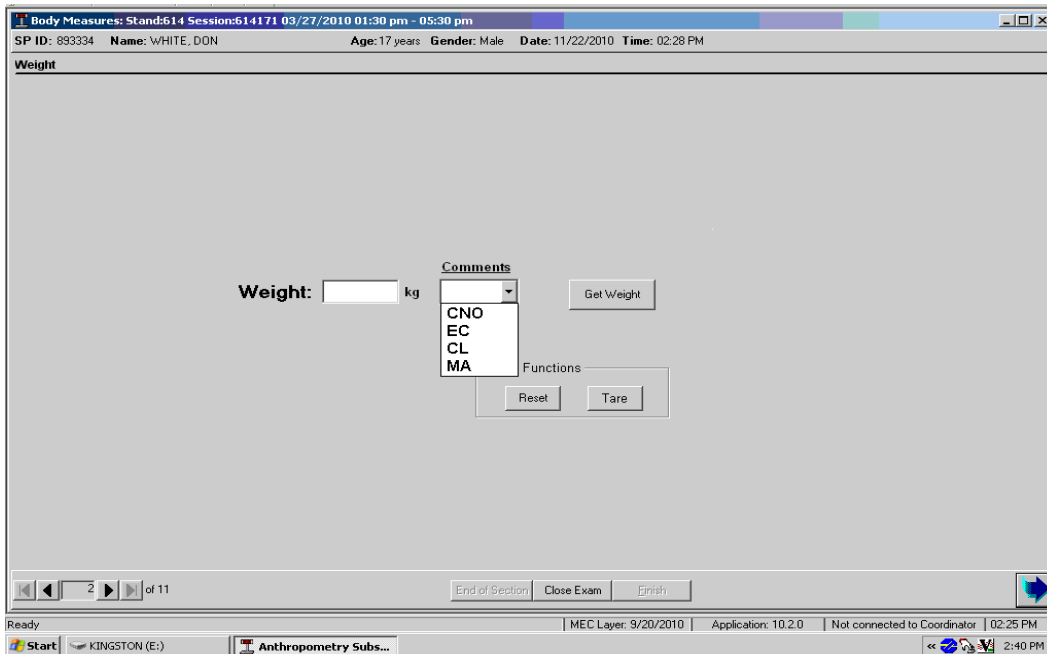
Body Measures: Stand:614 Session:614171 03/27/2010 01:30 pm - 05:30 pm

SP ID: 893334 Name: WHITE, DON Age: 17 years Gender: Male Date: 11/22/2010 Time: 02:28 PM

Weight

Weight: kg

Comments

CNO
EC
CL
MA

Get Weight

Functions

Reset

Tare

2 of 11

End of Section

Close Exam

Finish

Ready

MEC Layer: 9/20/2010

Application: 10.2.0

Not connected to Coordinator

02:25 PM

Start

KINGSTON (E:)

Anthropometry Subs...

2:40 PM